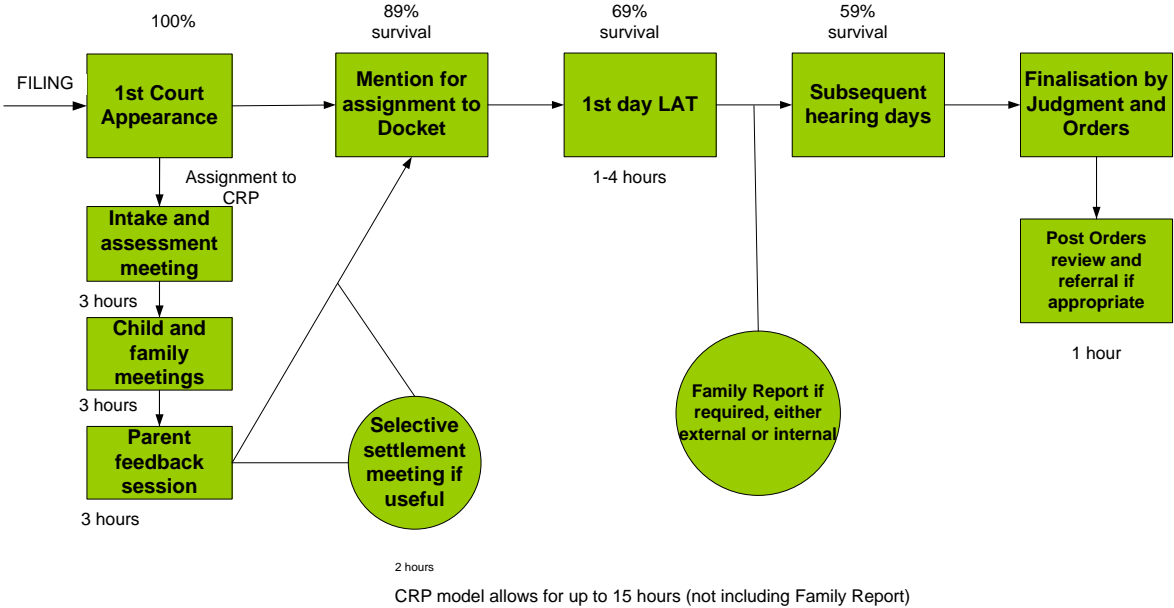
100%

89%
survival

69%
survival

59%
survival

FILING

1st Court Appearance

Mention for assignment to Docket

1st day LAT

Subsequent hearing days

Finalisation by Judgment and Orders

Assignment to CRP

Intake and assessment meeting

1-4 hours

Post Orders review and referral if appropriate

3 hours

Child and family meetings

1 hour

3 hours

Family Report if required, either external or internal

Parent feedback session

Selective settlement meeting if useful

3 hours

2 hours

CRP model allows for up to 15 hours (not including Family Report)